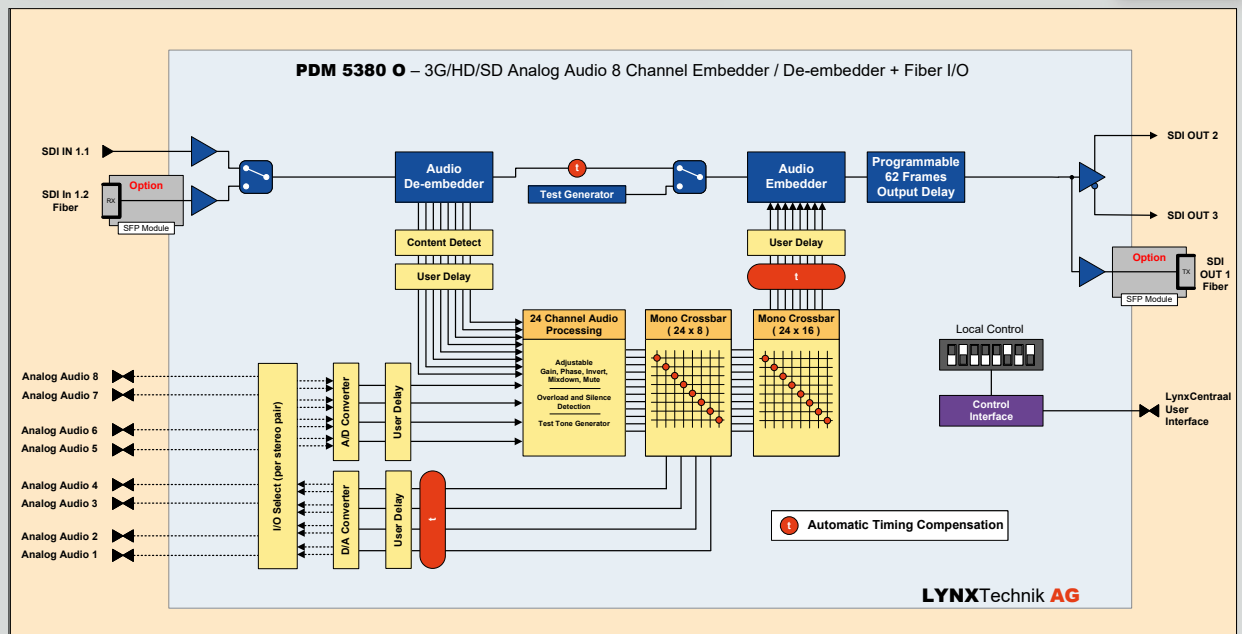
PDM 5380 O – 3G/HD/SD Analog Audio 8 Channel Embedder / De-embedder + Fiber I/O

SDI IN 1.1

SDI In 1.2 Fiber

Option

RX

SFP Module

Audio De-embedder

t

Test Generator

Audio Embedder

Programmable 62 Frames Output Delay

SDI OUT 2

SDI OUT 3

Option

TX

SFP Module

SDI OUT 1 Fiber

Content Detect

User Delay

User Delay

t

24 Channel Audio Processing

Adjustable Gain, Phase, Invert, Mixdown, Mute

Overload and Silence Detection

Test Tone Generator

Mono Crossbar ( 24 x 8 )

Mono Crossbar ( 24 x 16 )

Local Control

Control Interface

LynxCentraal User Interface

Analog Audio 8
Analog Audio 7
Analog Audio 6
Analog Audio 5
Analog Audio 4
Analog Audio 3
Analog Audio 2
Analog Audio 1

I/O Select (per stereo pair)

A/D Converter

User Delay

D/A Converter

User Delay

t

t Automatic Timing Compensation

LYNXTechnik AG